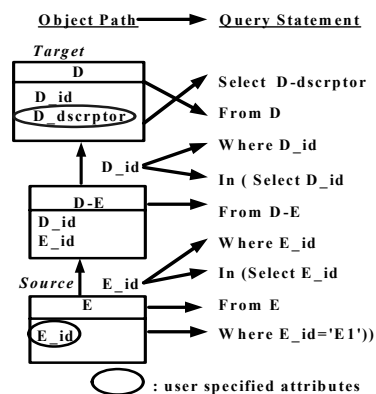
Object Path → Query Statement

Target

D

D_id
D_dscrptor

Select D-dscrptor
From D

D_id

Where D_id
In ( Select D_id

D-E

D_id
E_id

From D-E

Source

E_id

Where E_id
In (Select E_id

E

E_id

From E
Where E_id='E1'))

: user specified attributes